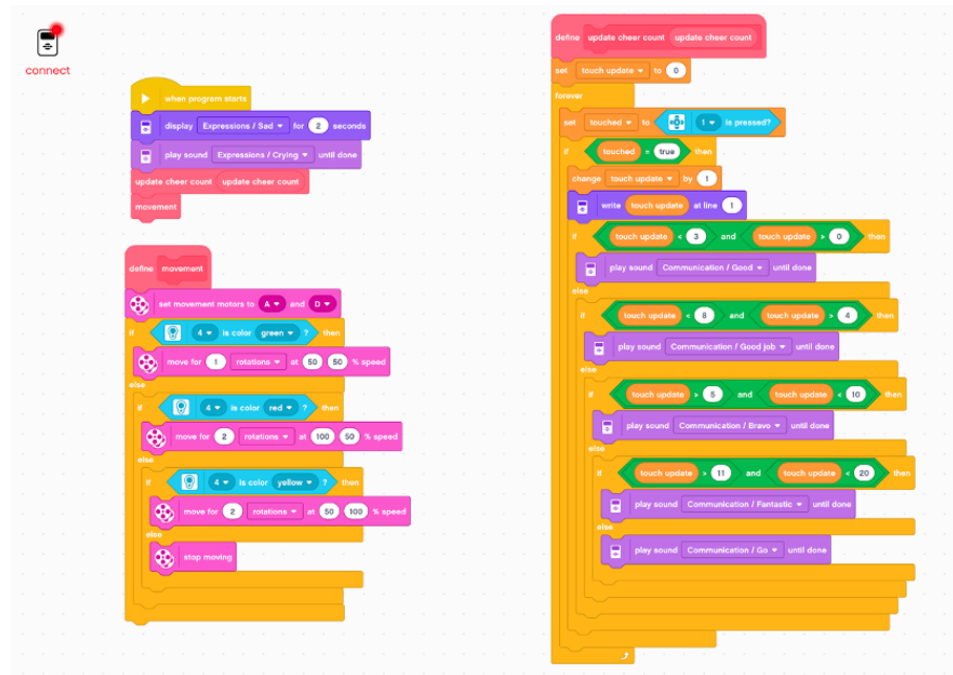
connect

when program starts
display Expressions / Sad for 2 seconds
play sound Expressions / Crying until done
update cheer count update cheer count
movement

define movement
set movement motors to A and D
if 4 is color green ? then
move for 1 rotations at 50 50 % speed
else
if 4 is color red ? then
move for 2 rotations at 100 50 % speed
else
if 4 is color yellow ? then
move for 2 rotations at 50 100 % speed
else
stop moving

define update cheer count update cheer count
set touch update to 0
forever
set touched to 1 is pressed?
if touched = true then
change touch update by 1
write touch update at line 1
if touch update < 3 and touch update > 0 then
play sound Communication / Good until done
else
if touch update < 8 and touch update > 4 then
play sound Communication / Good job until done
else
if touch update > 5 and touch update < 10 then
play sound Communication / Bravo until done
else
if touch update > 11 and touch update < 20 then
play sound Communication / Fantastic until done
else
play sound Communication / Go until done